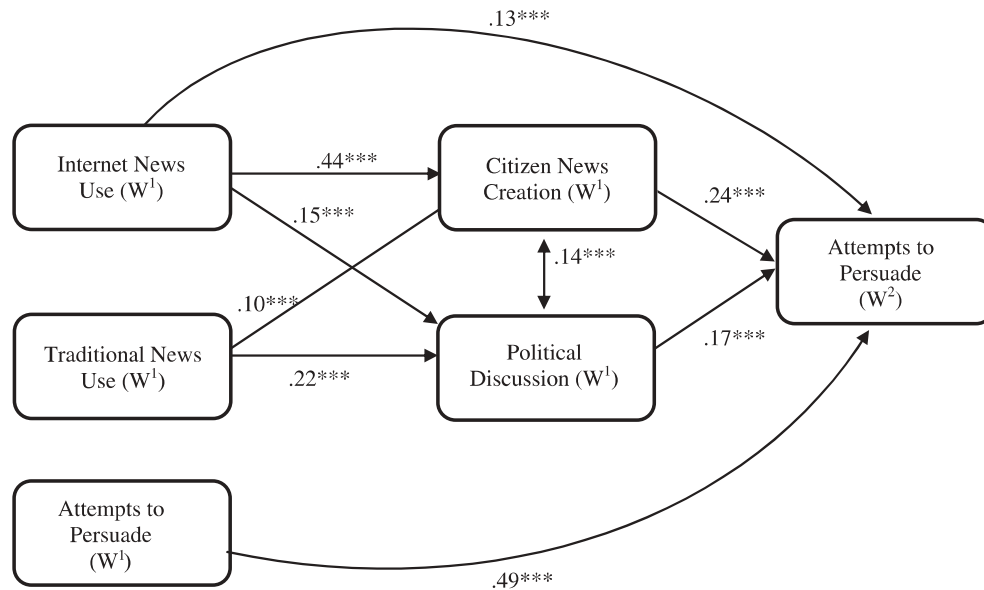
.13***

Internet News Use ($W^1$)

.44***

Citizen News Creation ($W^1$)

.15***

.24***

Attempts to Persuade ($W^2$)

.14***

.10***

Traditional News Use ($W^1$)

Political Discussion ($W^1$)

.17***

.22***

Attempts to Persuade ($W^1$)

.49***